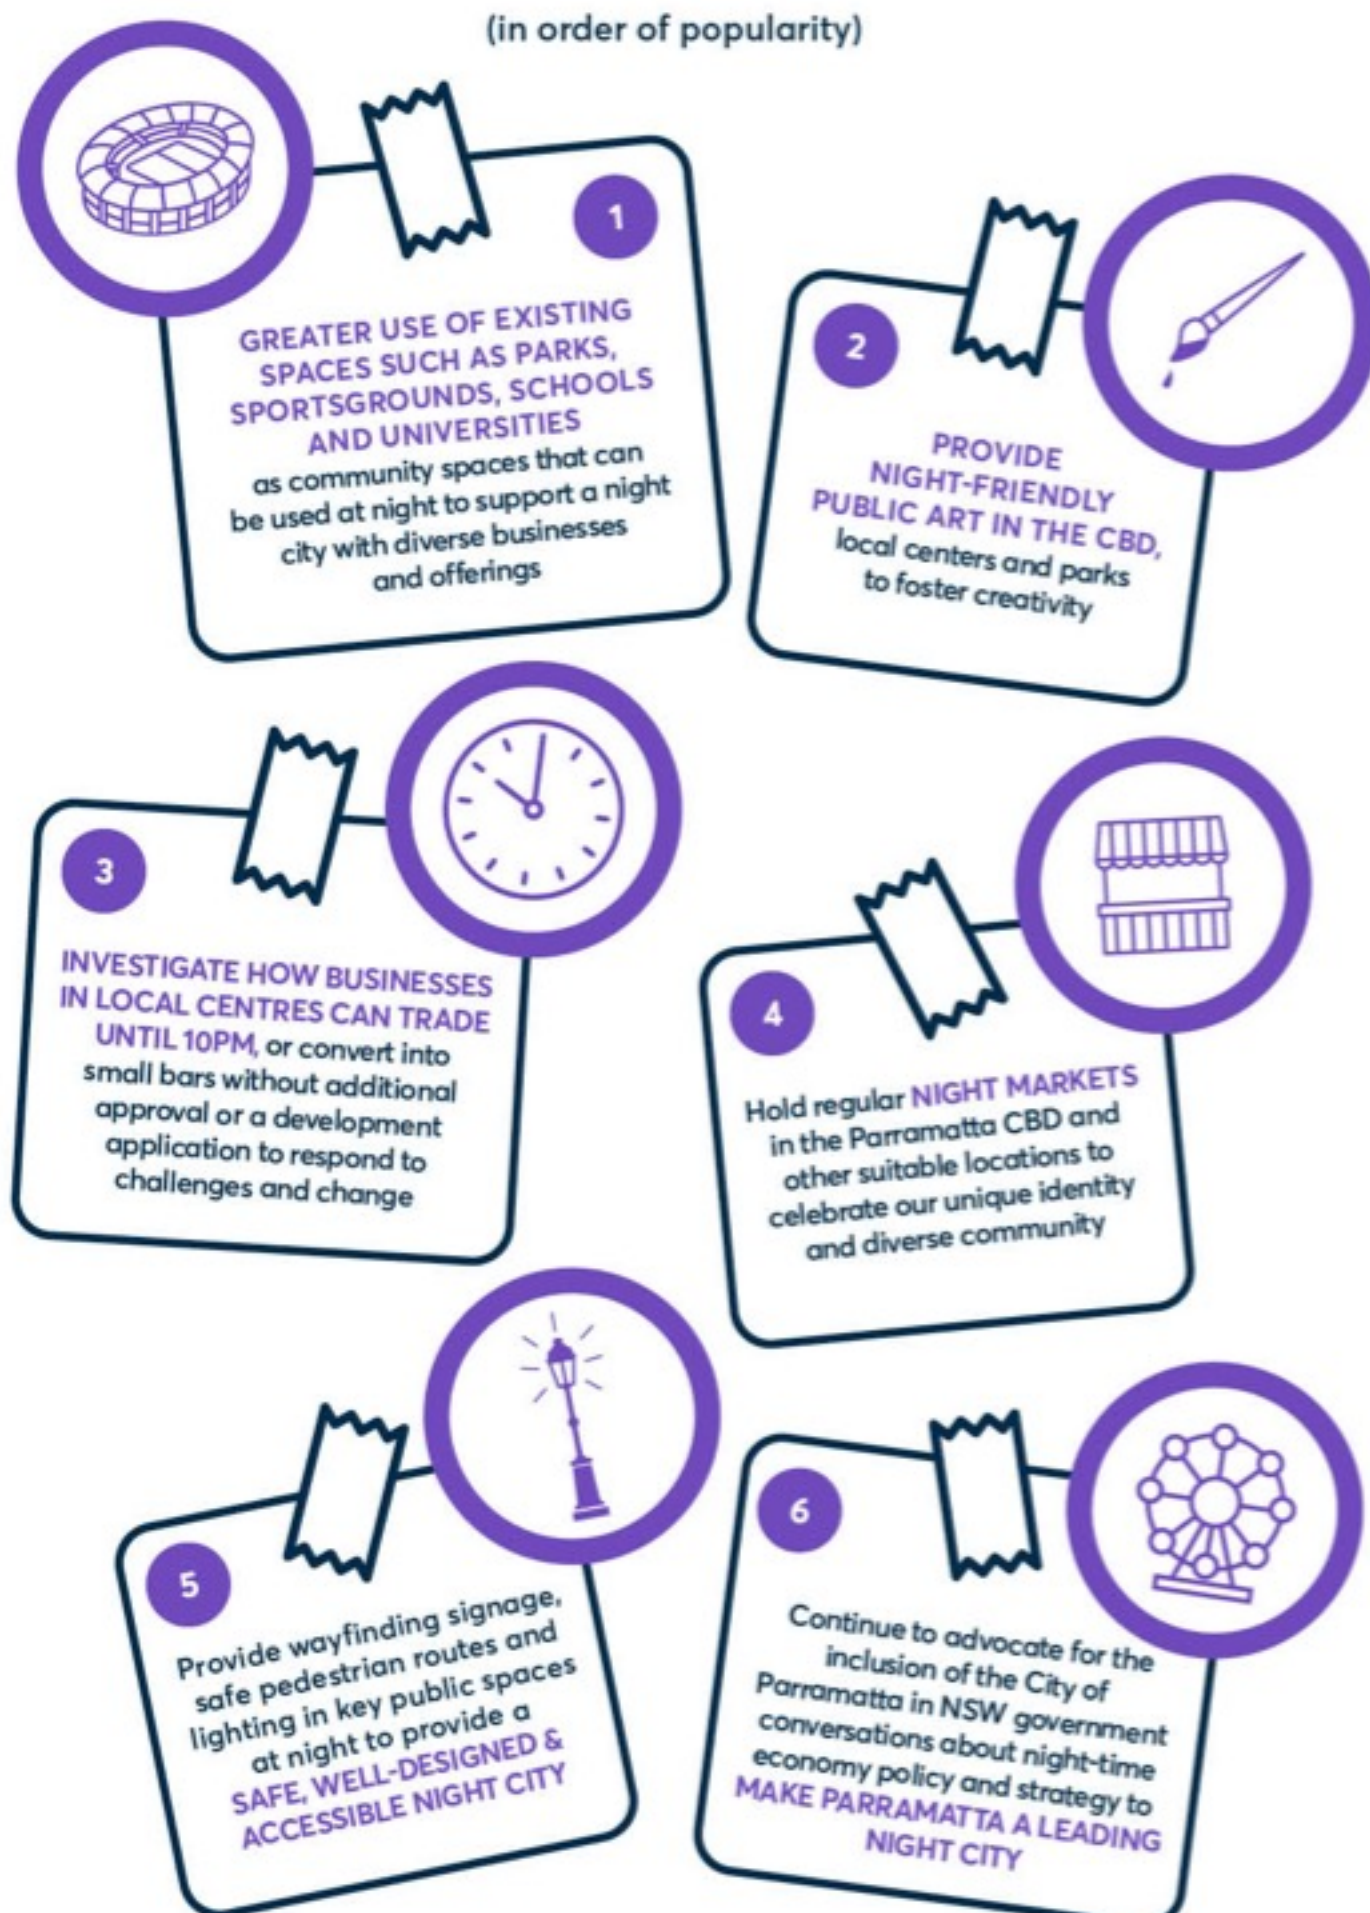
(in order of popularity)

1

GREATER USE OF EXISTING SPACES SUCH AS PARKS, SPORTSGROUNDS, SCHOOLS AND UNIVERSITIES as community spaces that can be used at night to support a night city with diverse businesses and offerings

2

PROVIDE NIGHT-FRIENDLY PUBLIC ART IN THE CBD, local centers and parks to foster creativity

3

INVESTIGATE HOW BUSINESSES IN LOCAL CENTRES CAN TRADE UNTIL 10PM, or convert into small bars without additional approval or a development application to respond to challenges and change

4

Hold regular NIGHT MARKETS in the Parramatta CBD and other suitable locations to celebrate our unique identity and diverse community

5

Provide wayfinding signage, safe pedestrian routes and lighting in key public spaces at night to provide a SAFE, WELL-DESIGNED & ACCESSIBLE NIGHT CITY

6

Continue to advocate for the inclusion of the City of Parramatta in NSW government conversations about night-time economy policy and strategy to MAKE PARRAMATTA A LEADING NIGHT CITY